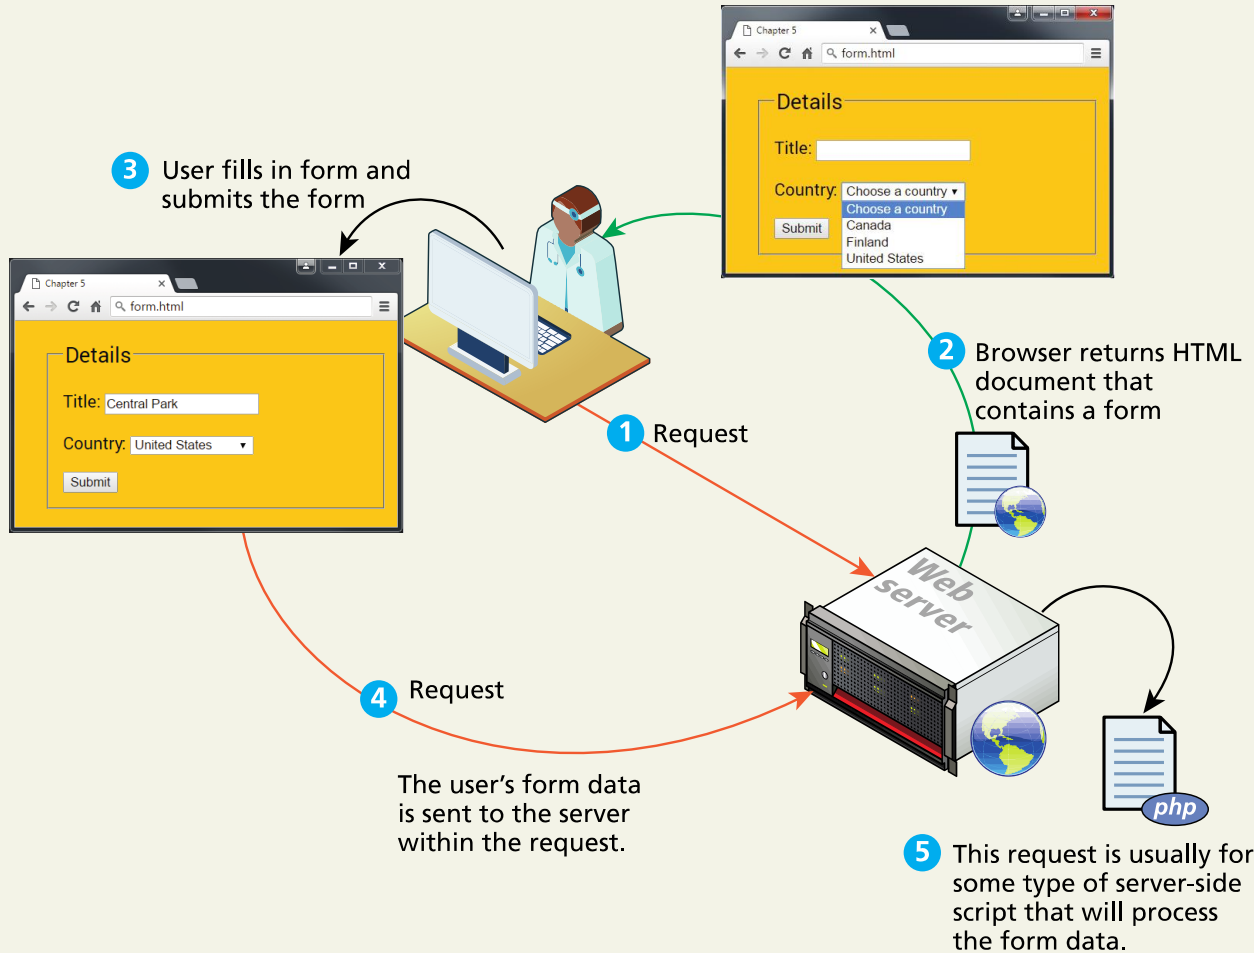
Chapter 5

form.html

Details

Title:

Country: Choose a country ▾

Choose a country
Canada
Finland
United States

Submit

3 User fills in form and submits the form

Chapter 5

form.html

Details

Title: Central Park

Country: United States ▾

Submit

2 Browser returns HTML document that contains a form

1 Request

Web server

4 Request

The user's form data is sent to the server within the request.

php

5 This request is usually for some type of server-side script that will process the form data.